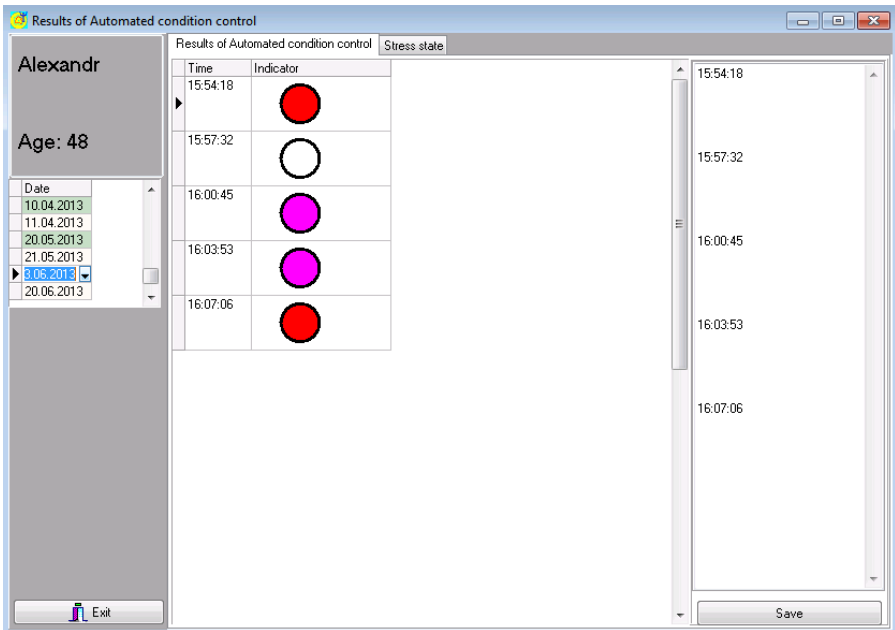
Results of Automated condition control

Alexandr

Age: 48

| Date |
|---|
| 10.04.2013 |
| 11.04.2013 |
| 20.05.2013 |
| 21.05.2013 |
| 3.06.2013 |
| 20.06.2013 |

Exit

Results of Automated condition control | Stress state

| Time | Indicator |
|---|---|
| 15:54:18 | |
| 15:57:32 | |
| 16:00:45 | |
| 16:03:53 | |
| 16:07:06 | |

15:54:18

15:57:32

16:00:45

16:03:53

16:07:06

Save